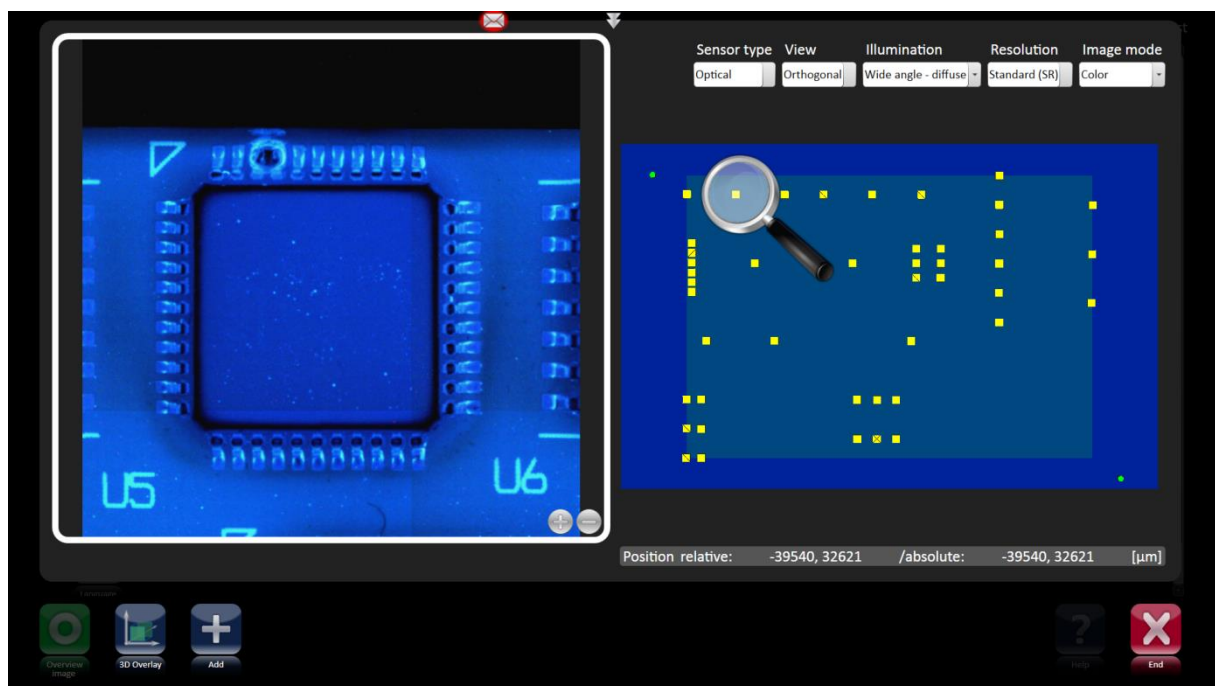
Sensor type View Illumination Resolution Image mode

Optical Orthogonal Wide angle - diffuse Standard (SR) Color

U5 U6

Position relative: -39540, 32621 /absolute: -39540, 32621 [µm]

Overview image 3D Overlay Add Help End